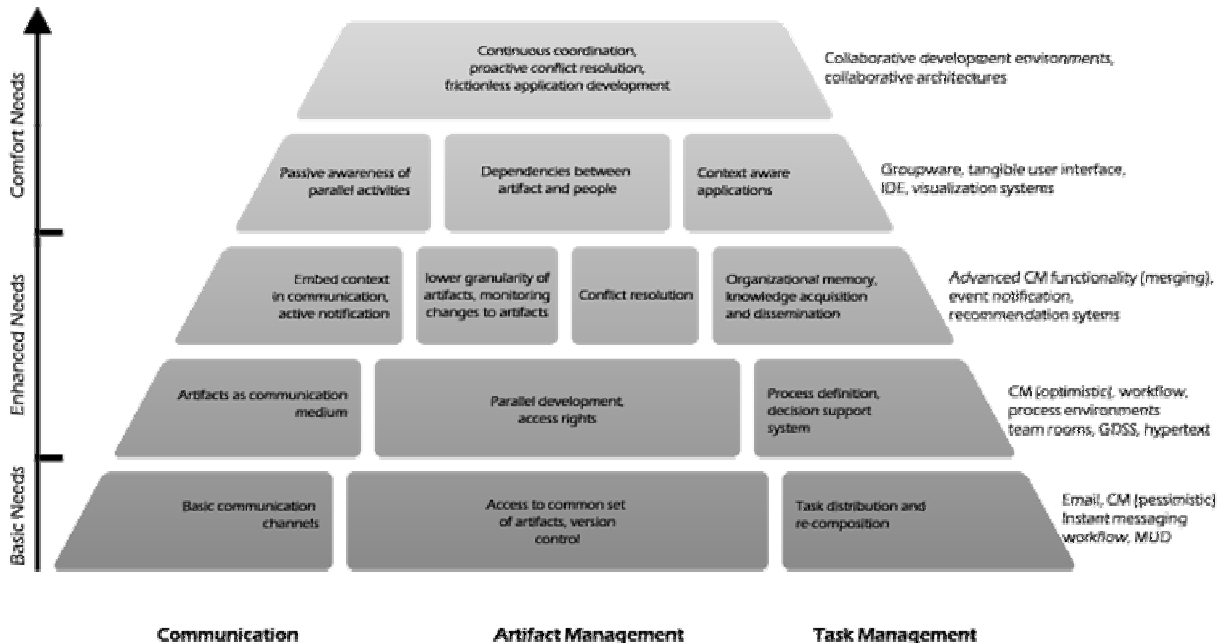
Comfort Needs

Enhanced Needs

Basic Needs

Continuous coordination, proactive conflict resolution, frictionless application development

Collaborative developpment environments, collaborative architectures

Passive awareness of parallel activities

Dependencies between artifact and people

Context aware applications

Groupware, tangible user interface, IDE, visualization systems

Embed context in communication, active notification

lower granularity of artifacts, monitoring changes to artifacts

Conflict resolution

Organizational memory, knowledge acquisition and dissemination

Advanced CM functionality (merging), event notification, recommendation sytems

Artifacts as communication medium

Parallel development, access rights

Process definition, decision support system

CM (optimistic), workflow, process environments team rooms, GDSS, hypertext

Basic communication channels

Access to common set of artifacts, version control

Task distribution and re-composition

Email, CM (pessimistic) Instant messaging workflow, MUD

Communication

Artifact Management

Task Management